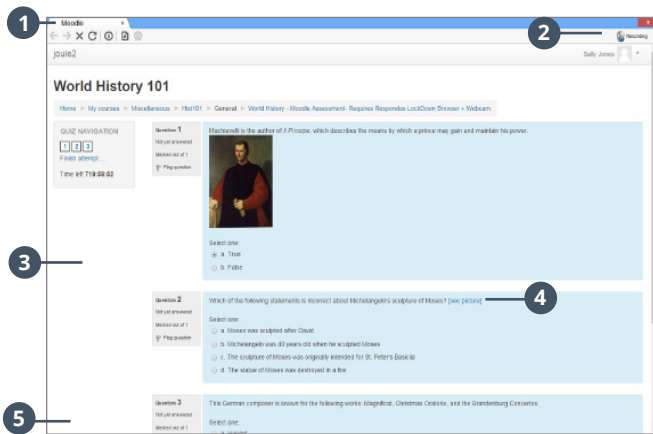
1

Moodle ×

2

Recording

joule2

Sally Jones

World History 101

Home > My courses > Miscellaneous > Hist101 > General > World History - Moodle Assessment- Requires Respondus LockDown Browser + Webcam

QUIZ NAVIGATION

1 2 3

Finish attempt ...

Time left 719:59:52

3

Question 1

Not yet answered

Marked out of 1

Flag question

Machiavelli is the author of Il Principe, which describes the means by which a prince may gain and maintain his power.

Select one:

a. True

b. False

Question 2

Not yet answered

Marked out of 1

Flag question

Which of the following statements is incorrect about Michelangelo's sculpture of Moses? [see picture]

4

Select one:

a. Moses was sculpted after David

b. Michelangelo was 40 years old when he sculpted Moses

c. The sculpture of Moses was originally intended for St. Peter's Basilica

d. The statue of Moses was destroyed in a fire

5

Question 3

Not yet answered

Marked out of 1

This German composer is known for the following works: Magnificat, Christmas Oratorio, and the Brandenburg Concertos.

Select one: